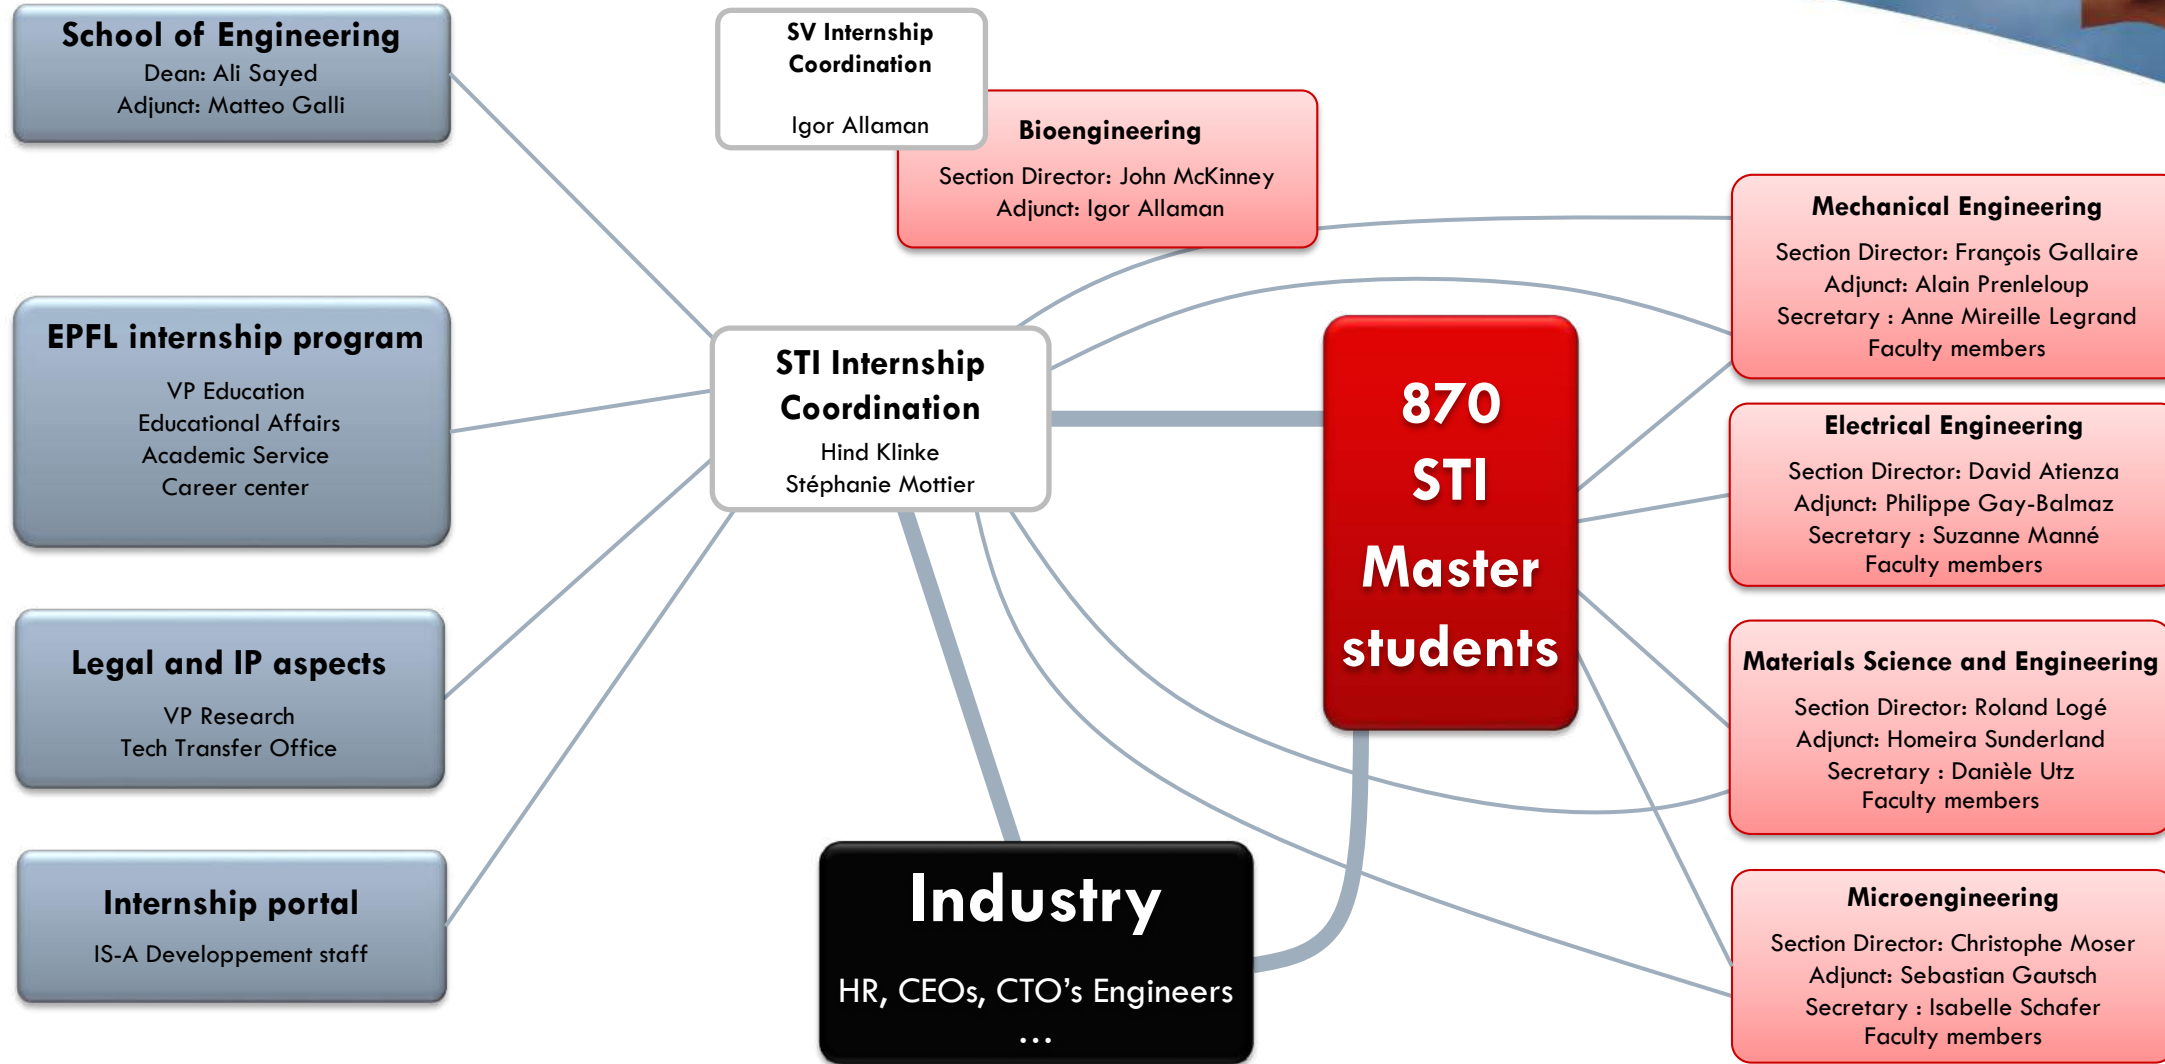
School of Engineering
Dean: Ali Sayed
Adjunct: Matteo Galli

SV Internship Coordination

Igor Allaman

Bioengineering
Section Director: John McKinney
Adjunct: Igor Allaman

Mechanical Engineering
Section Director: François Gallaire
Adjunct: Alain Prenleloup
Secretary : Anne Mireille Legrand
Faculty members

EPFL internship program
VP Education
Educational Affairs
Academic Service
Career center

STI Internship Coordination
Hind Klinke
Stéphanie Mottier

870 STI Master students

Electrical Engineering
Section Director: David Atienza
Adjunct: Philippe Gay-Balmaz
Secretary : Suzanne Manné
Faculty members

Legal and IP aspects
VP Research
Tech Transfer Office

Materials Science and Engineering
Section Director: Roland Logé
Adjunct: Homeira Sunderland
Secretary : Danièle Utz
Faculty members

Internship portal
IS-A Developpement staff

Industry
HR, CEOs, CTO's Engineers
…

Microengineering
Section Director: Christophe Moser
Adjunct: Sebastian Gautsch
Secretary : Isabelle Schafer
Faculty members